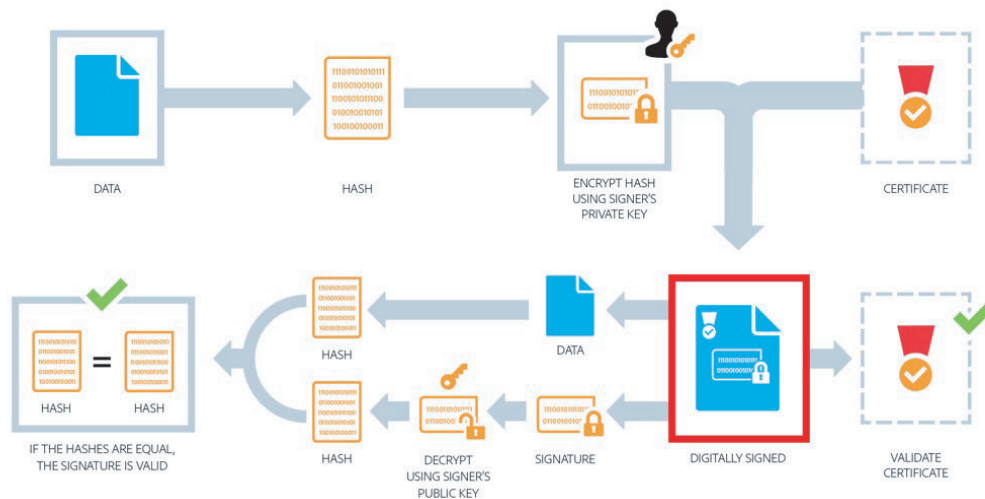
DATA

111001010101111
0110010101001
1100101011100
0110010010101
100100100011

HASH

1110010101011
0110010010

ENCRYPT HASH USING SIGNER'S PRIVATE KEY

CERTIFICATE

HASH

HASH

=

HASH

IF THE HASHES ARE EQUAL, THE SIGNATURE IS VALID

HASH

DATA

HASH

DECRYPT USING SIGNER'S PUBLIC KEY

SIGNATURE

DIGITALLY SIGNED

VALIDATE CERTIFICATE